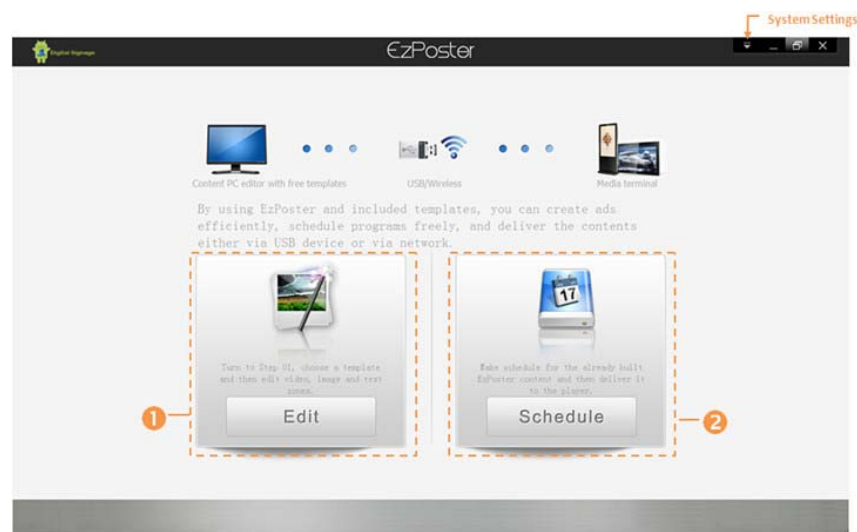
System Settings

Digital Signage

EzPoster

Content PC editor with free templates

USB/Wireless

Media terminal

By using EzPoster and included templates, you can create ads efficiently, schedule programs freely, and deliver the contents either via USB device or via network.

Turn to Step 01, choose a template and then edit video, image and text zones.

Edit

17

Make schedule for the already built EzPoster content and then deliver it to the player.

Schedule

1

2